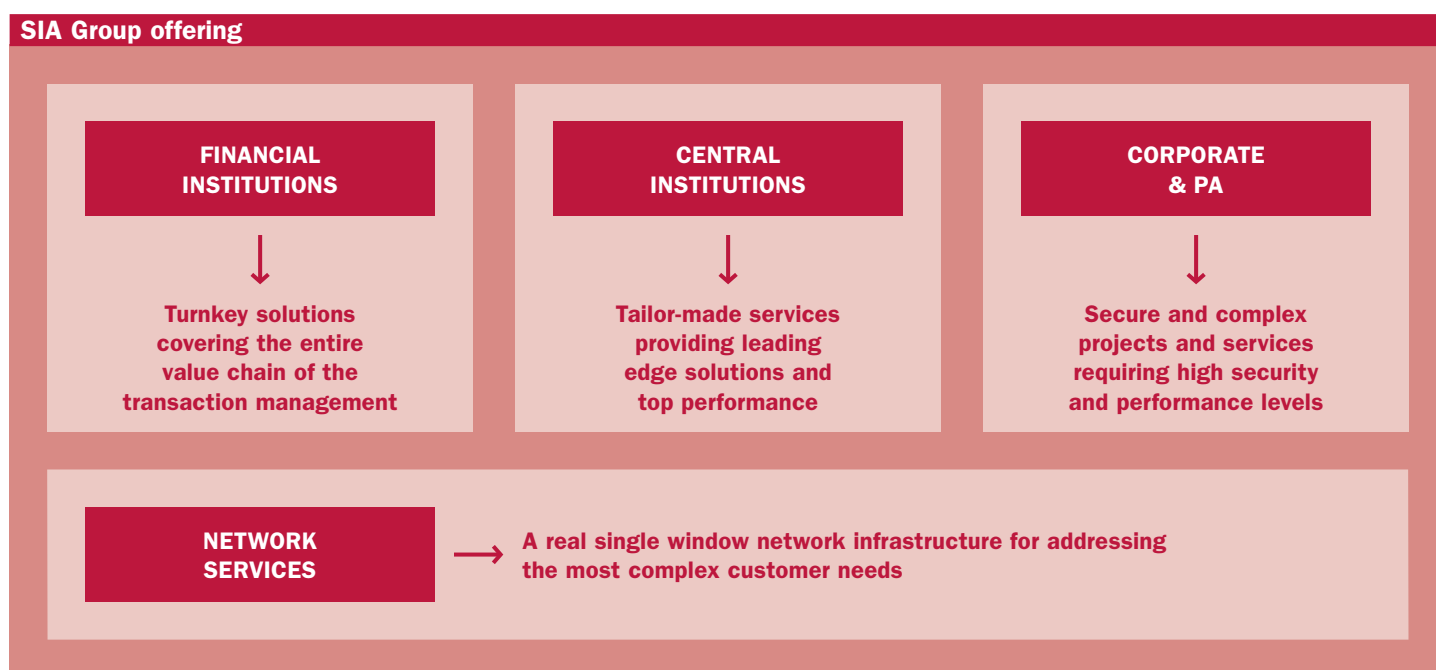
SIA Group offering

FINANCIAL INSTITUTIONS

Turnkey solutions covering the entire value chain of the transaction management

CENTRAL INSTITUTIONS

Tailor-made services providing leading edge solutions and top performance

CORPORATE & PA

Secure and complex projects and services requiring high security and performance levels

NETWORK SERVICES

A real single window network infrastructure for addressing the most complex customer needs